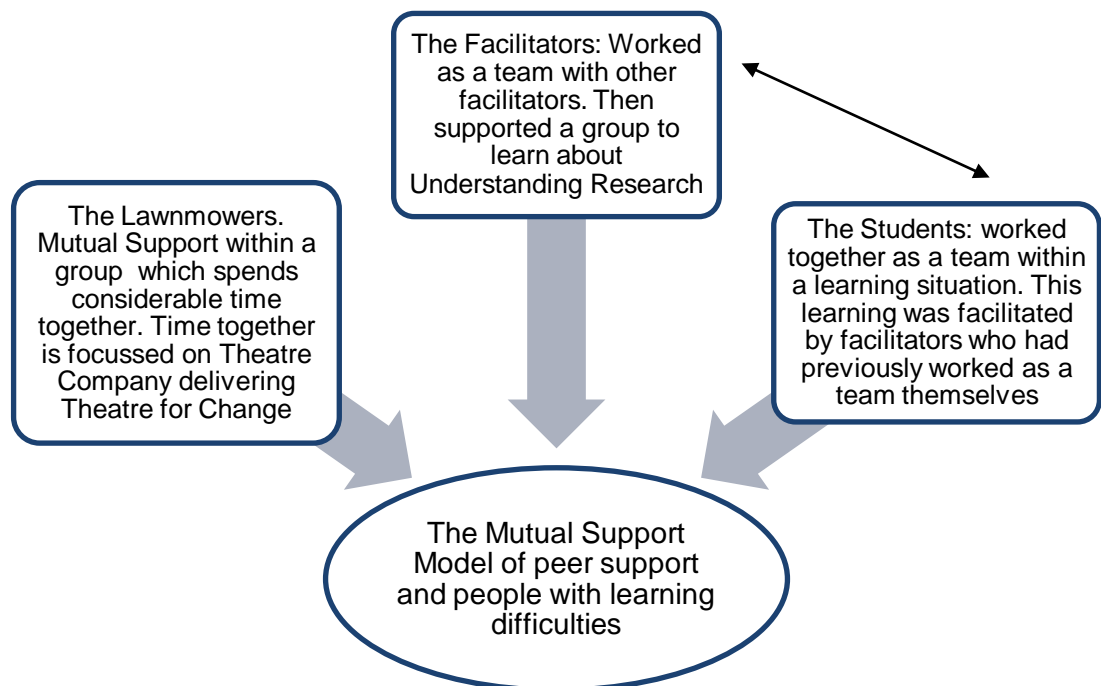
The Facilitators: Worked as a team with other facilitators. Then supported a group to learn about Understanding Research

The Lawnmowers. Mutual Support within a group which spends considerable time together. Time together is focussed on Theatre Company delivering Theatre for Change

The Students: worked together as a team within a learning situation. This learning was facilitated by facilitators who had previously worked as a team themselves

The Mutual Support Model of peer support and people with learning difficulties